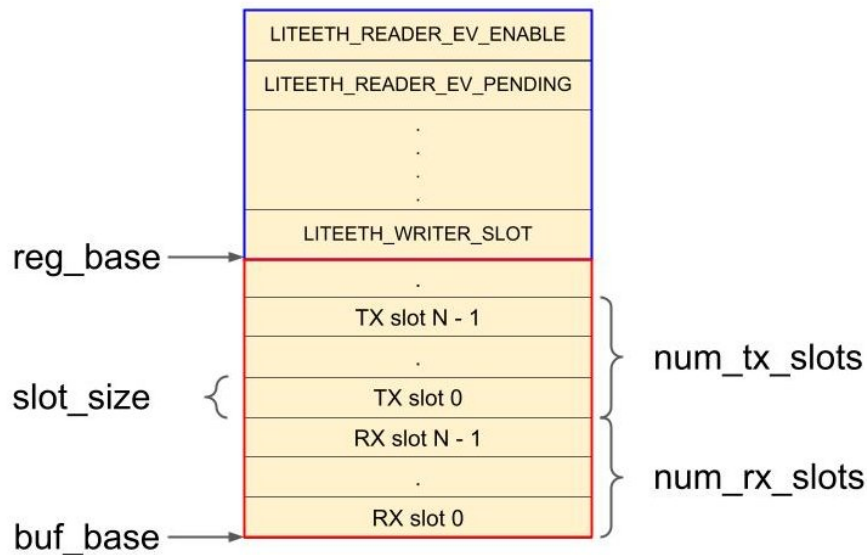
LITEETH_READER_EV_ENABLE

LITEETH_READER_EV_PENDING

.
.
.
.

LITEETH_WRITER_SLOT

reg_base

.

TX slot N - 1

.

TX slot 0

RX slot N - 1

.

RX slot 0

num_tx_slots

slot_size

num_rx_slots

buf_base